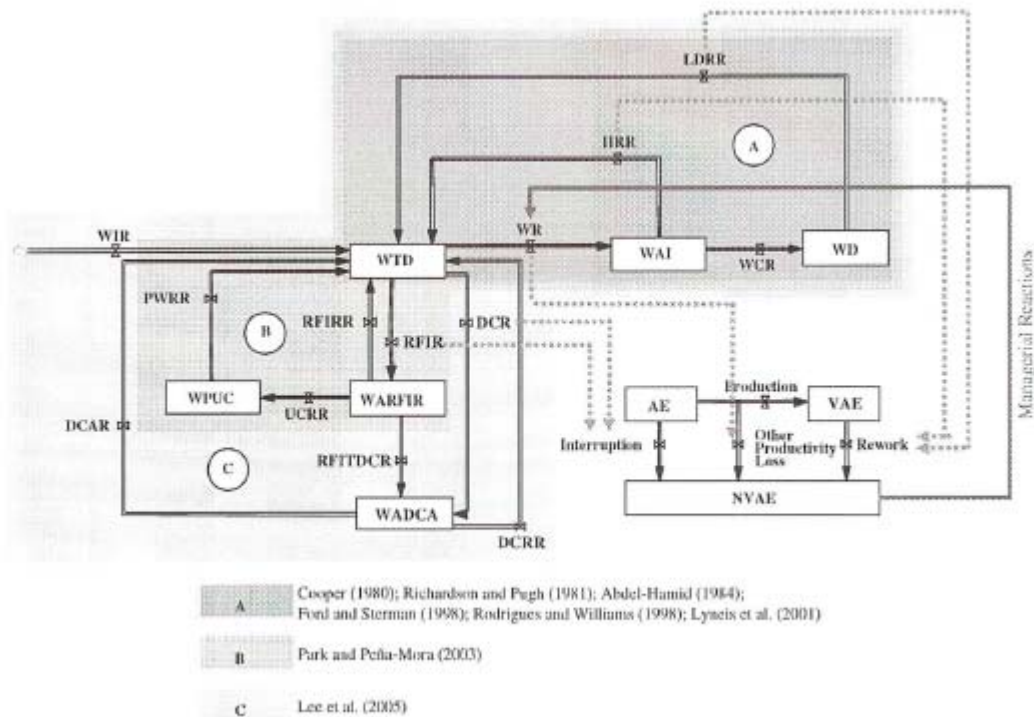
LDRR

HRR

A

WIR

WR

WTD

WAI

WCR

WD

PWRR

B

RFIRR

RFIR

DCR

WPUC

UCRR

WARFIR

AE

Production

VAE

DCAR

Interruption

Other Productivity Loss

Rework

C

RFITDCR

WADCA

NVAE

DCRR

Managerial Reactions

A Cooper (1980); Richardson and Pugh (1981); Abdel-Hamid (1984); Ford and Sterman (1998); Rodrigues and Williams (1998); Lyneis et al. (2001)

B Park and Peña-Mora (2003)

C Lee et al. (2005)